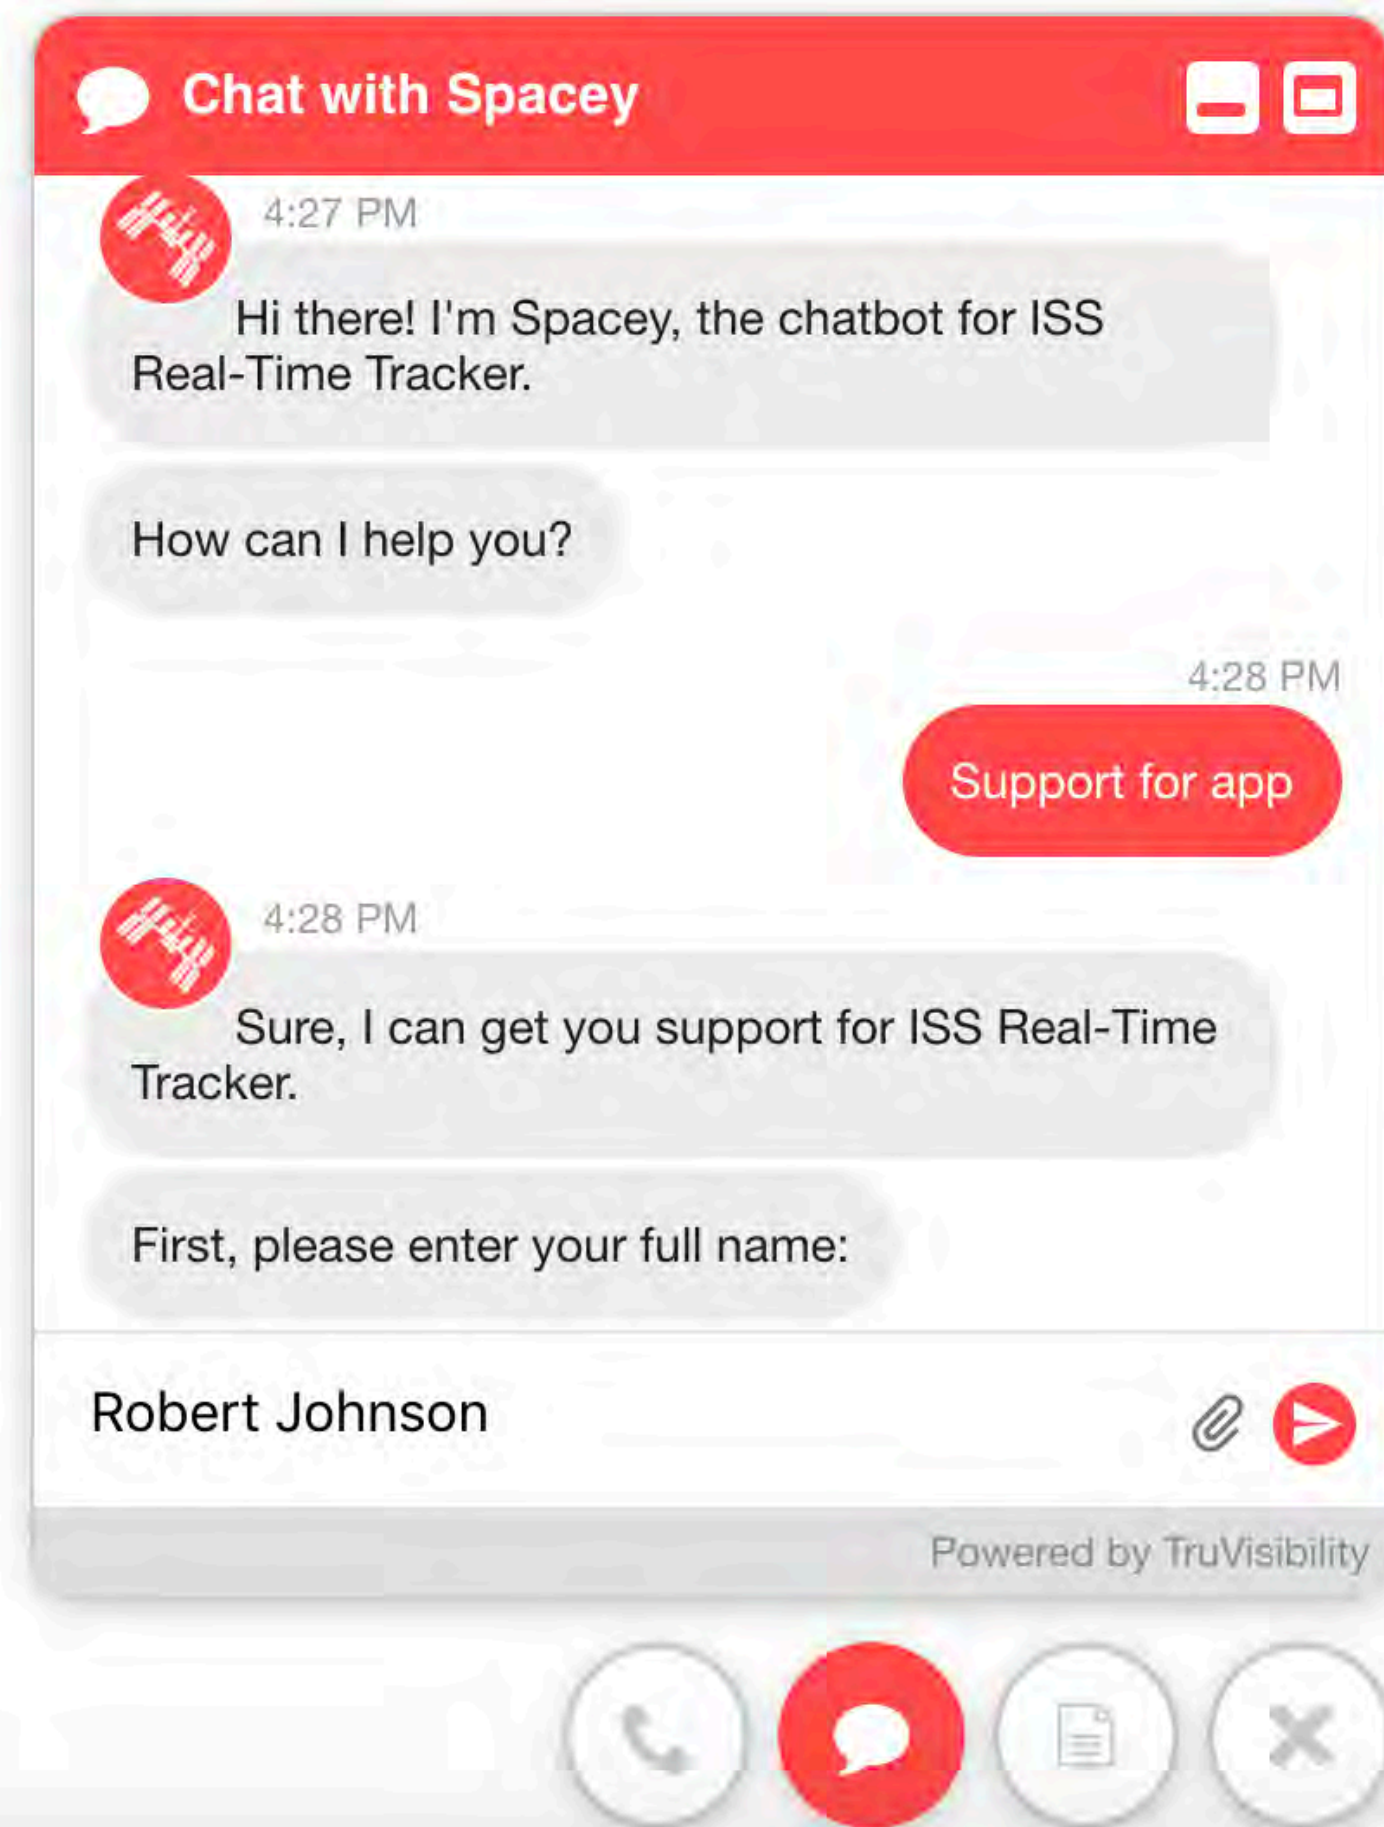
Chat with Spacey

4:27 PM

Hi there! I'm Spacey, the chatbot for ISS Real-Time Tracker.

How can I help you?

4:28 PM

Support for app

4:28 PM

Sure, I can get you support for ISS Real-Time Tracker.

First, please enter your full name:

Robert Johnson

Powered by TruVisibility